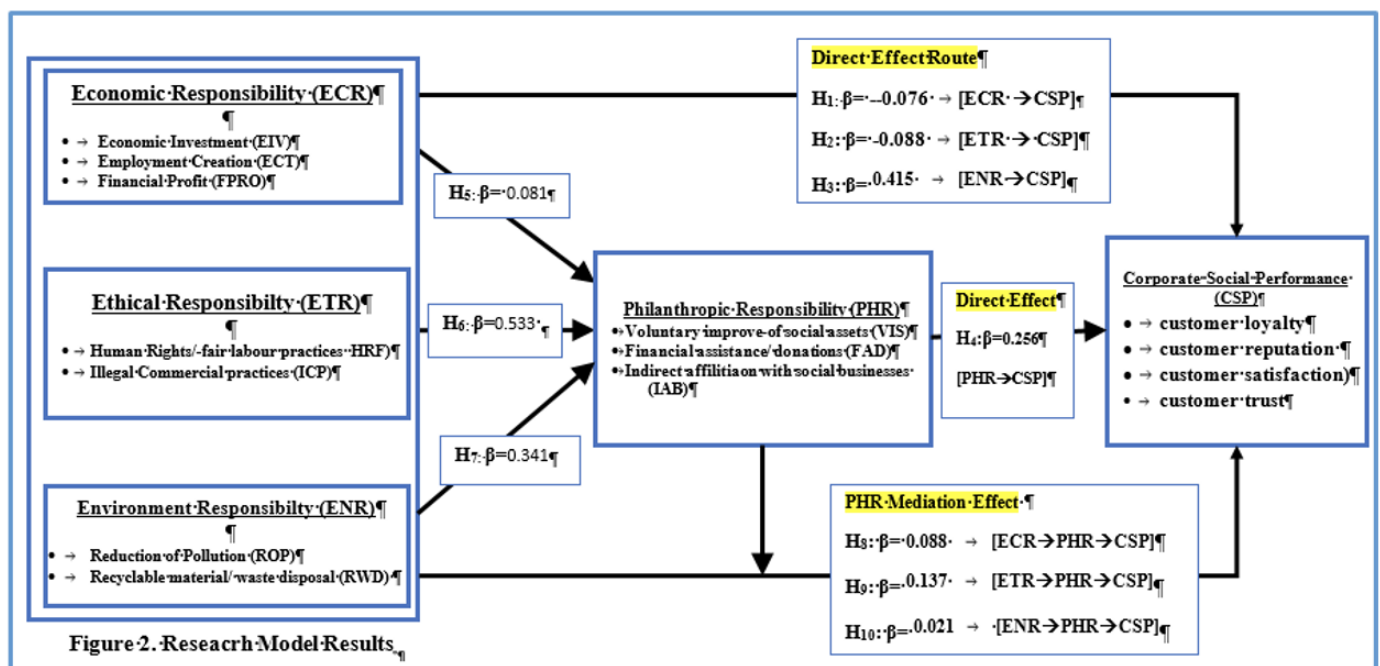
Economic·Responsibility·(ECR)¶
¶
• → Economic·Investment·(EIV)¶
• → Employment·Creation·(ECT)¶
• → Financial·Profit·(FPRO)¶

Ethical·Responsibilty·(ETR)¶
¶
• → Human·Rights/-fair·labour·practices··HRF)¶
• → Illegal·Commercial·practices·(ICP)¶

Environment·Responsibilty·(ENR)¶
¶
• → Reduction·of·Pollution·(ROP)¶
• → Recyclable·material/·waste·disposal·(RWD)·¶

H5:·β=·0.081¶

H6:·β=0.533·¶

H7:·β=0.341¶

Philanthropic·Responsibility·(PHR)¶
• Voluntary·improve·of·social·assets·(VIS)¶
• Financial·assistance/·donations·(FAD)¶
• Indirect·affilitiaon·with·social·businesses·(IAB)¶

Direct·Effect·Route¶
H1:·β=·--0.076· → [ECR·→CSP]¶
H2:·β=·-0.088· → [ETR·→·CSP]¶
H3:·β=·0.415· → [ENR→CSP]¶

Direct·Effect¶
H4:·β=0.256¶
[PHR→CSP]¶

Corporate·Social·Performance·(CSP)¶
• → customer·loyalty¶
• → customer·reputation·¶
• → customer·satisfaction)¶
• → customer·trust¶

PHR·Mediation·Effect·¶
H8:·β=·0.088· → [ECR→PHR→CSP]¶
H9:·β=·0.137· → [ETR→PHR→CSP]¶
H10:·β=·0.021 → ·[ENR→PHR→CSP]¶

Figure·2.·Reseacrh·Model·Results.¶